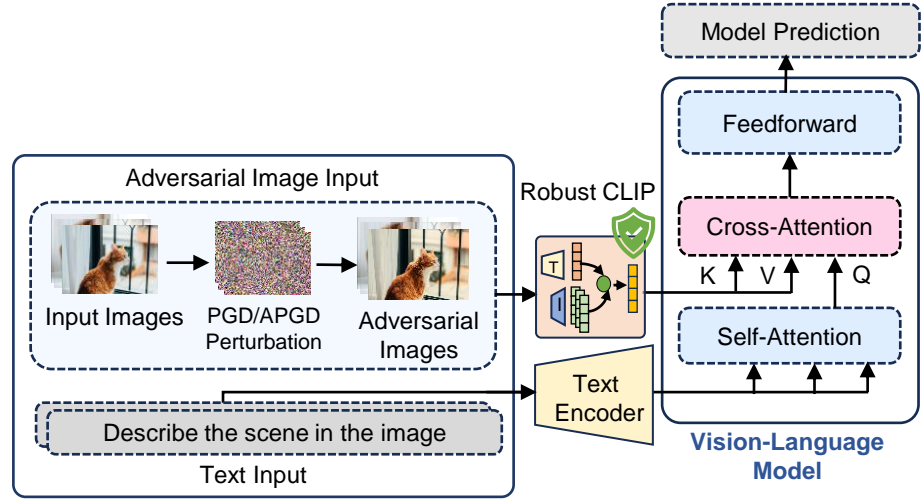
Model Prediction

Feedforward

Adversarial Image Input

Robust CLIP

Cross-Attention

K V Q

Input Images

PGD/APGD Perturbation

Adversarial Images

T

I

Self-Attention

Text Encoder

Describe the scene in the image

Text Input

Vision-Language Model